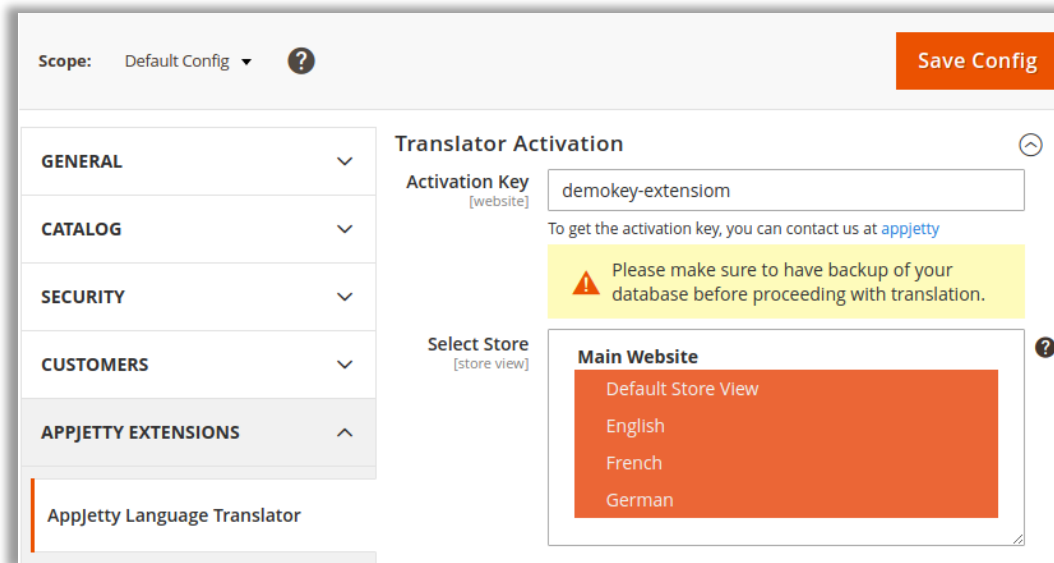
Scope: Default Config ▾ ?

Save Config

GENERAL

CATALOG

SECURITY

CUSTOMERS

APPJETTY EXTENSIONS

AppJetty Language Translator

Translator Activation

Activation Key
[website]

demokey-extensiom

To get the activation key, you can contact us at appjetty

Please make sure to have backup of your database before proceeding with translation.

Select Store
[store view]

Main Website
Default Store View
English
French
German

?